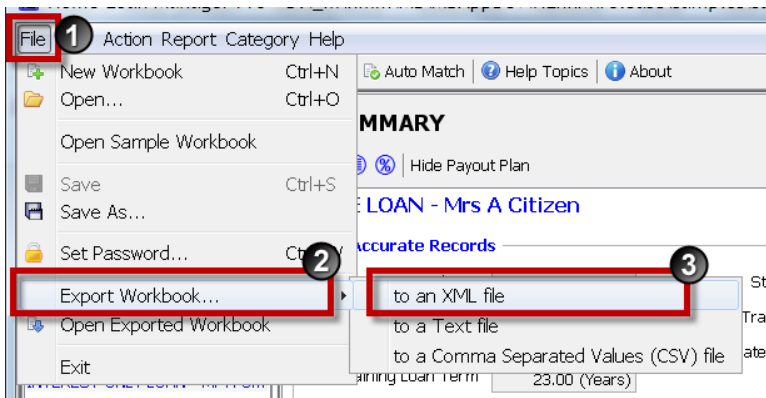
File 1 Action Report Category Help

New Workbook Ctrl+N
Open... Ctrl+O
Open Sample Workbook
Save Ctrl+S
Save As...
Set Password... Ct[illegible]
2
Export Workbook...
Open Exported Workbook
Exit

Auto Match | Help Topics | About

MMARY

Hide Payout Plan

LOAN - Mrs A Citizen

Accurate Records

3
to an XML file
to a Text file
to a Comma Separated Values (CSV) file

St
Tra
ate

23.00 (Years)